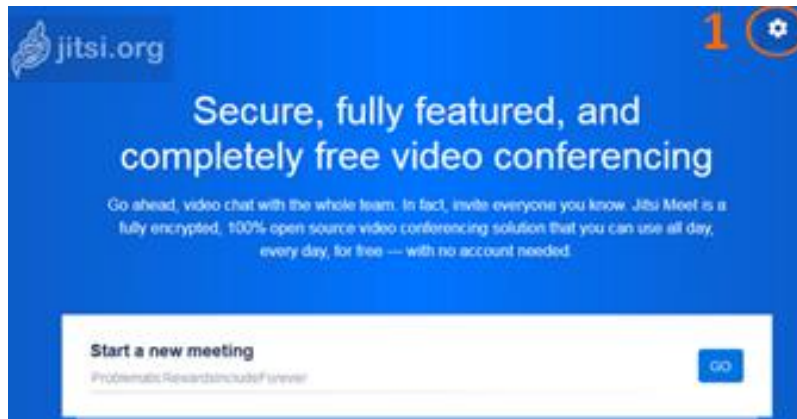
jitsi.org

1

Secure, fully featured, and completely free video conferencing

Go ahead, video chat with the whole team. In fact, invite everyone you know. Jitsi Meet is a fully encrypted, 100% open source video conferencing solution that you can use all day, every day, for free — with no account needed.

Start a new meeting

ProblematicRewardsIncludeForever

GO